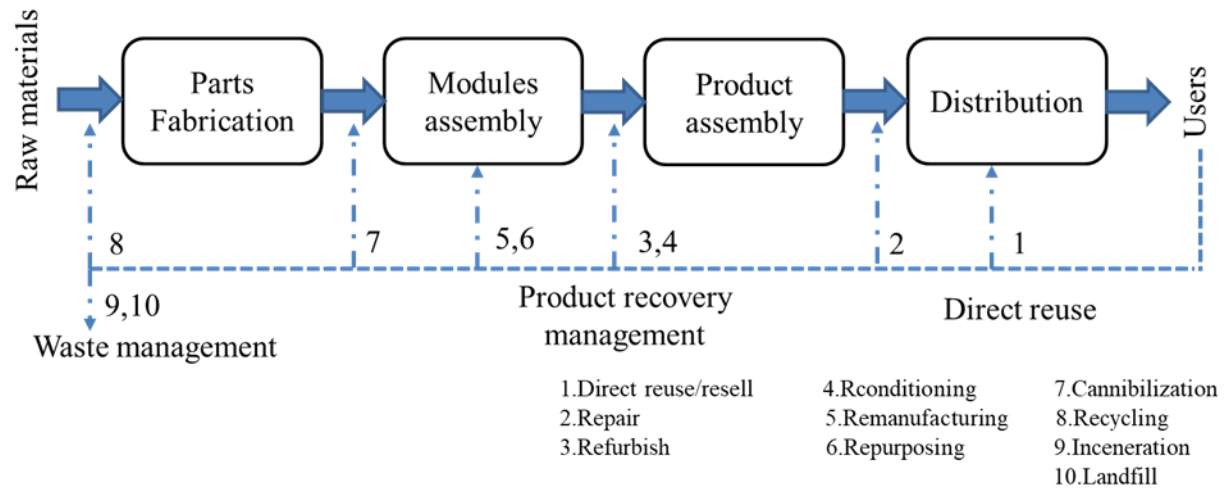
Raw materials

Parts Fabrication

Modules assembly

Product assembly

Distribution

Users

8

7

5,6

3,4

2

1

9,10

Waste management

Product recovery management

Direct reuse

1.Direct reuse/resell
2.Repair
3.Refurbish

4.Rconditioning
5.Remanufacturing
6.Repurposing

7.Cannibilization
8.Recycling
9.Inceneration
10.Landfill